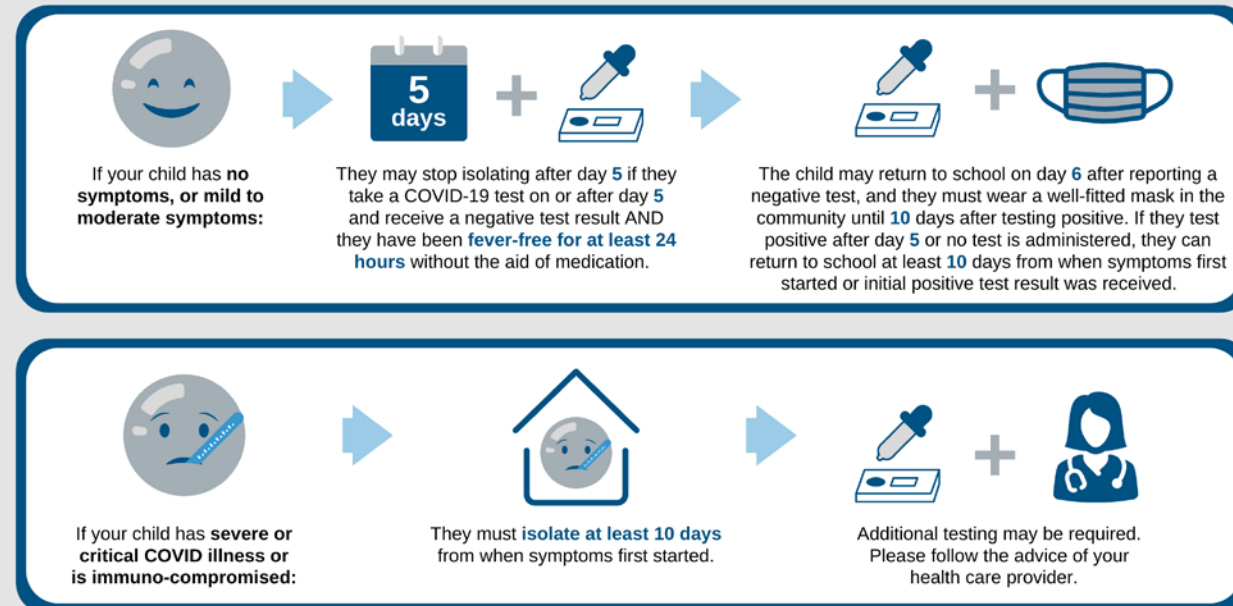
5
days

+

+

If your child has no symptoms, or mild to moderate symptoms:

They may stop isolating after day 5 if they take a COVID-19 test on or after day 5 and receive a negative test result AND they have been fever-free for at least 24 hours without the aid of medication.

The child may return to school on day 6 after reporting a negative test, and they must wear a well-fitted mask in the community until 10 days after testing positive. If they test positive after day 5 or no test is administered, they can return to school at least 10 days from when symptoms first started or initial positive test result was received.

+

If your child has severe or critical COVID illness or is immuno-compromised:

They must isolate at least 10 days from when symptoms first started.

Additional testing may be required. Please follow the advice of your health care provider.